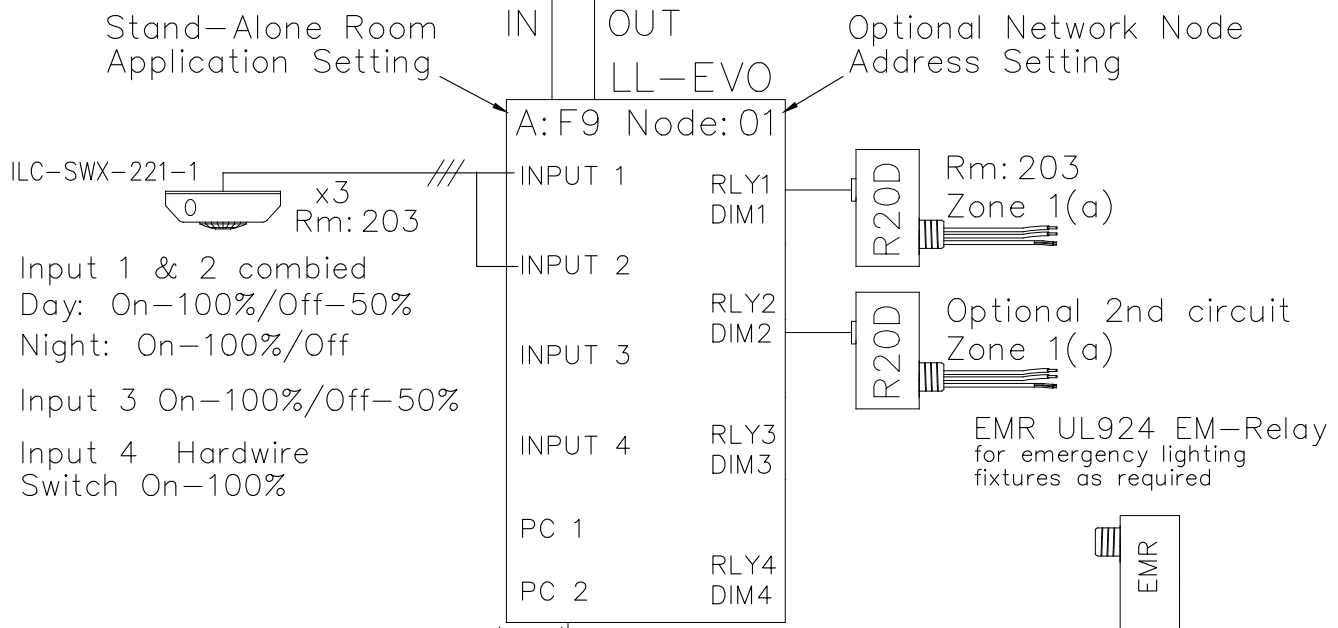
Stand—Alone Room Application Setting

IN

OUT

LL—EVO

Optional Network Node Address Setting

A:F9 Node:01

ILC—SWX—221—1

0

x3
Rm:203

INPUT 1

INPUT 2

INPUT 3

INPUT 4

PC 1

PC 2

RLY1
DIM1

RLY2
DIM2

RLY3
DIM3

RLY4
DIM4

R20D

Rm:203
Zone 1(a)

R20D

Optional 2nd circuit
Zone 1(a)

Input 1 & 2 combied
Day: On—100%/Off—50%
Night: On—100%/Off

Input 3 On—100%/Off—50%

Input 4 Hardwire Switch On—100%

EMR UL924 EM—Relay
for emergency lighting fixtures as required

EMR